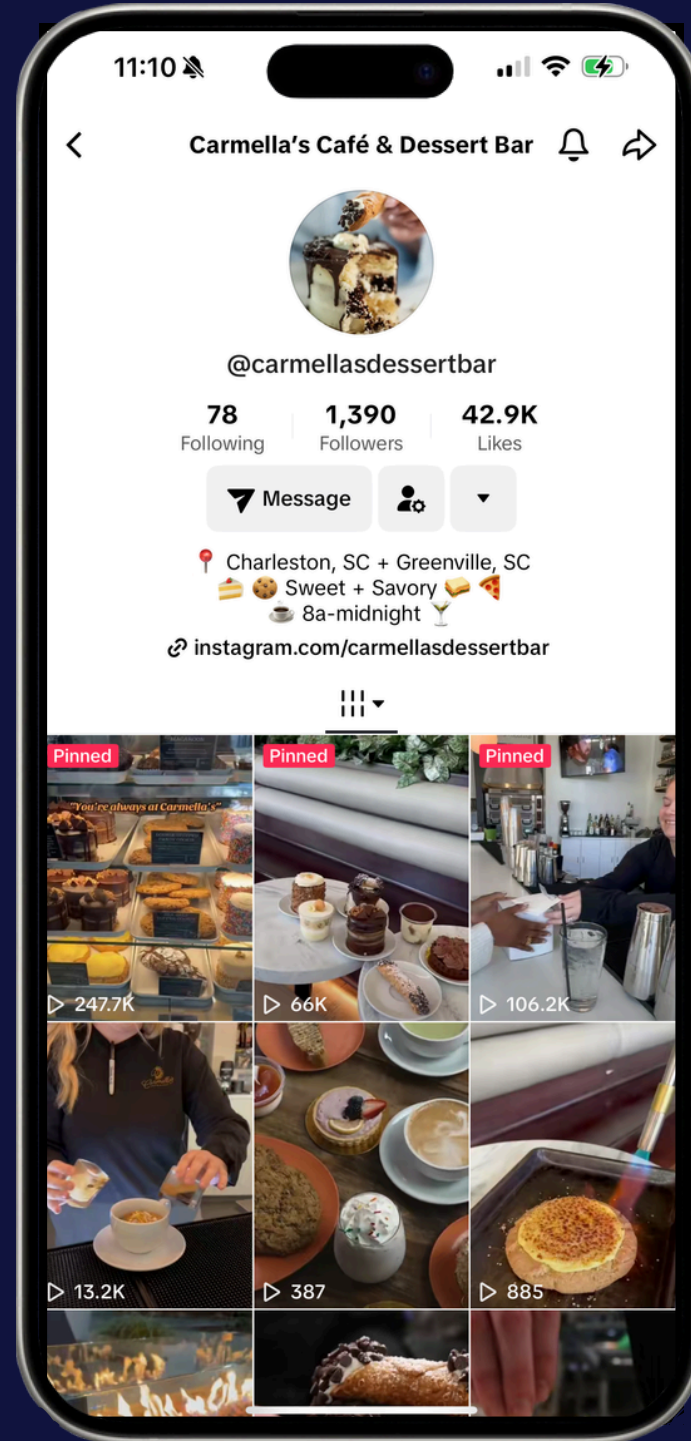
11:10

Carmella's Café & Dessert Bar

@carmellasdessertbar

78
Following

1,390
Followers

42.9K
Likes

Message

📍 Charleston, SC + Greenville, SC
🍰 🍪 Sweet + Savory 🥪 🍕
☕ 8a-midnight 🍸
instagram.com/carmellasdessertbar

Pinned
"You're always at Carmella's"
247.7K

Pinned
66K

Pinned
106.2K

13.2K

387

885